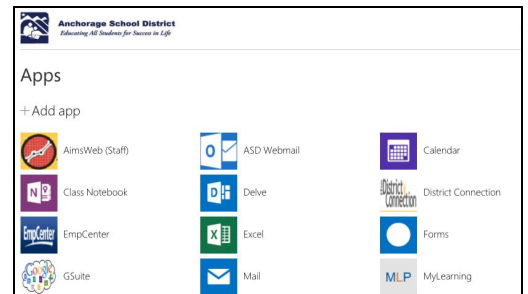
Anchorage School District
Educating All Students for Success in Life

Apps

+ Add app

AimsWeb (Staff)
ASD Webmail
Calendar
Class Notebook
Delve
District Connection
EmpCenter
Excel
Forms
GSuite
Mail
MyLearning